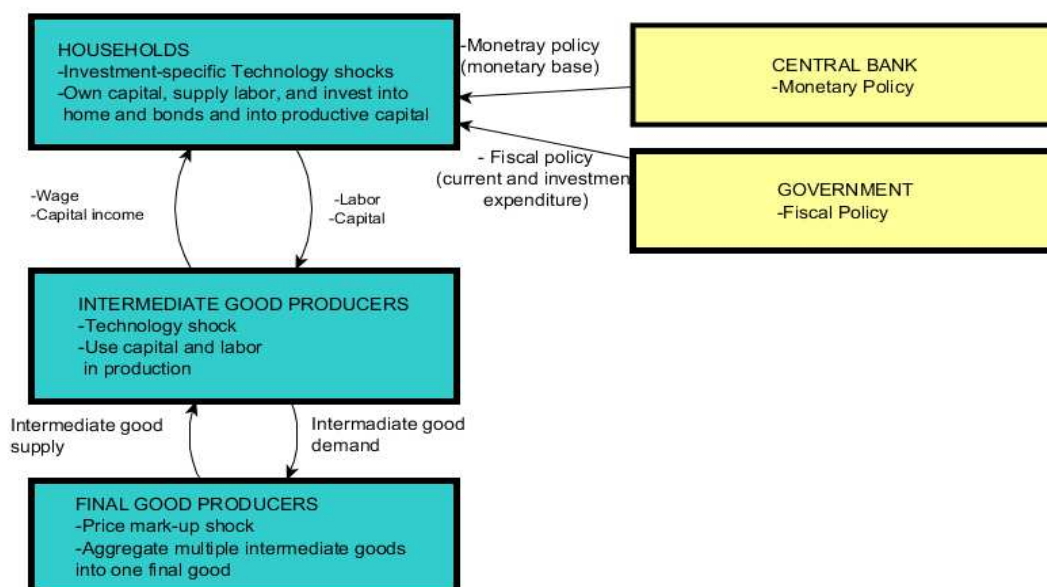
HOUSEHOLDS
-Investment-specific Technology shocks
-Own capital, supply labor, and invest into home and bonds and into productive capital

-Monetray policy
(monetary base)

CENTRAL BANK
-Monetary Policy

- Fiscal policy
(current and investmen
expenditure)

GOVERNMENT
-Fiscal Policy

-Wage
-Capital income

-Labor
-Capital

INTERMEDIATE GOOD PRODUCERS
-Technology shock
-Use capital and labor in production

Intermediate good supply

Intermadiate good demand

FINAL GOOD PRODUCERS
-Price mark-up shock
-Aggregate multiple intermediate goods into one final good